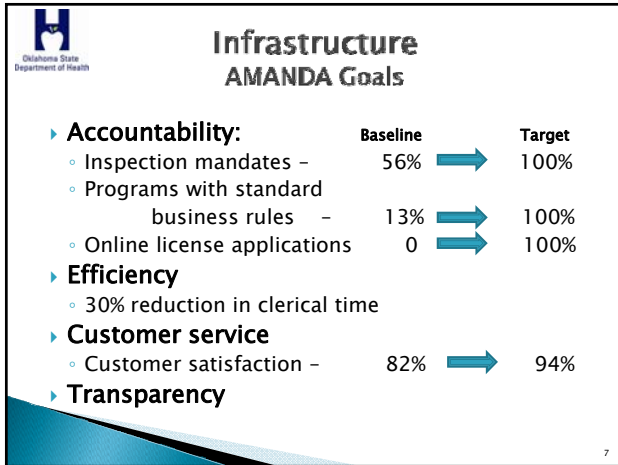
Oklahoma State Department of Health

Infrastructure
AMANDA Goals

Accountability: Baseline Target
Inspection mandates – 56% 100%
Programs with standard business rules – 13% 100%
Online license applications 0 100%

Efficiency
30% reduction in clerical time

Customer service
Customer satisfaction – 82% 94%

Transparency

7